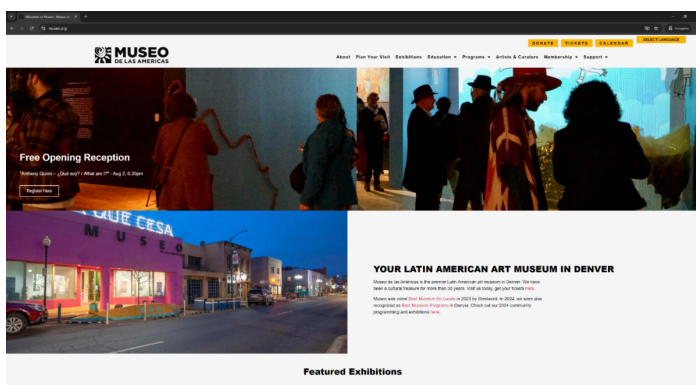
Welcome to Museo - Museo de...

museo.org

DONATE TICKETS CALENDAR SELECT LANGUAGE

MUSEO
DE LAS AMERICAS

About Plan Your Visit Exhibitions Education Programs Artists & Curators Membership Support

Free Opening Reception

"Anthony Quinn – ¿Qué soy? / What am I?" - Aug 2, 5:30pm

Register Here

QUE CESA
MUSEO

YOUR LATIN AMERICAN ART MUSEUM IN DENVER

Museo de las Américas is the premier Latin American art museum in Denver. We have been a cultural treasure for more than 30 years. Visit us today, get your tickets here.

Museo was voted Best Museum for Locals in 2023 by Westword. In 2024, we were also recognized as Best Museum Programs in Denver. Check out our 2024 community programming and exhibitions here.

Featured Exhibitions